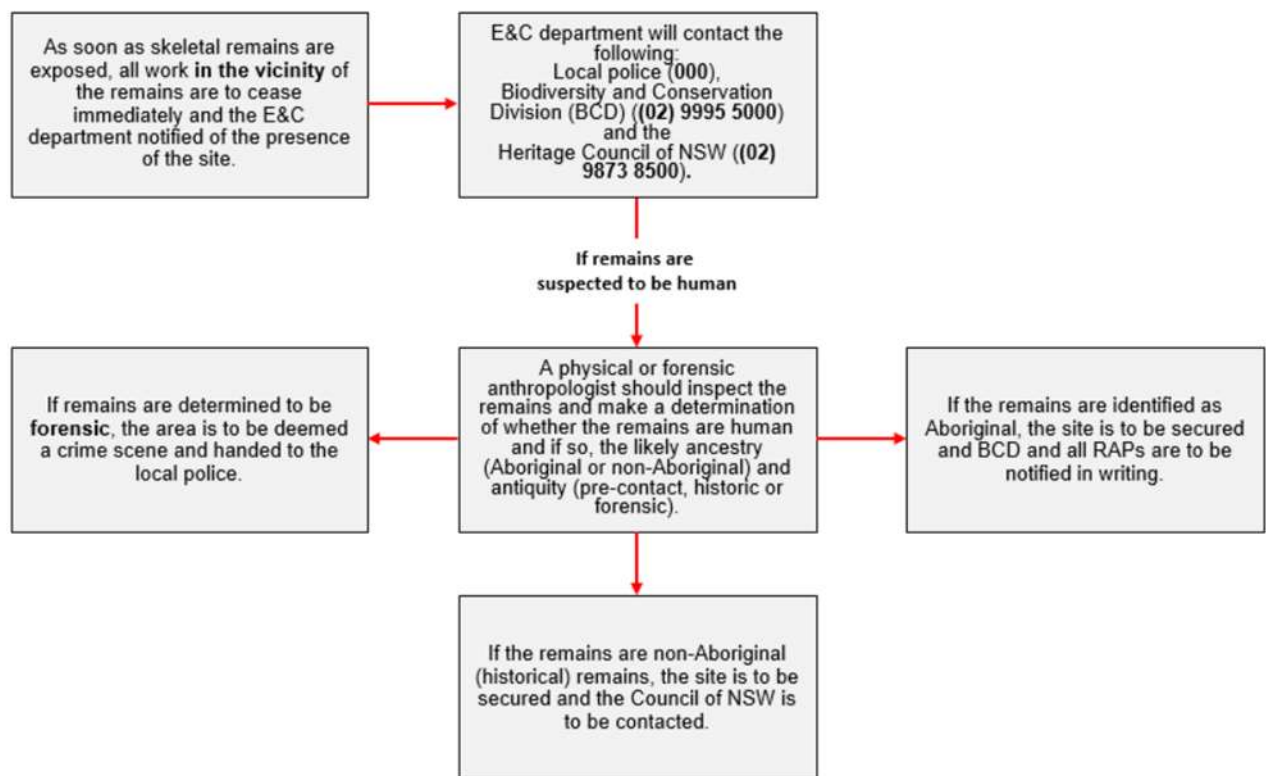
As soon as skeletal remains are exposed, all work in the vicinity of the remains are to cease immediately and the E&C department notified of the presence of the site.

E&C department will contact the following:
Local police (000),
Biodiversity and Conservation Division (BCD) ((02) 9995 5000) and the
Heritage Council of NSW ((02) 9873 8500).

If remains are suspected to be human

A physical or forensic anthropologist should inspect the remains and make a determination of whether the remains are human and if so, the likely ancestry (Aboriginal or non-Aboriginal) and antiquity (pre-contact, historic or forensic).

If remains are determined to be forensic, the area is to be deemed a crime scene and handed to the local police.

If the remains are identified as Aboriginal, the site is to be secured and BCD and all RAPs are to be notified in writing.

If the remains are non-Aboriginal (historical) remains, the site is to be secured and the Council of NSW is to be contacted.